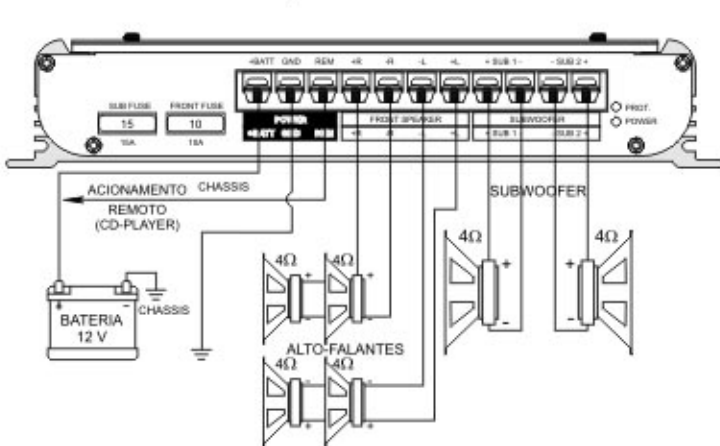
+BATT GND REM +R -R -L +L + SUB 1 - - SUB 2 +

SUB FUSE 15 15A
FRONT FUSE 10 10A

POWER +BATT GND REM
FRONT SPEAKER +R -R -L +L
SUBWOOFER SUB 1 SUB 2

PROT.
POWER

ACIONAMENTO CHASSIS
REMOTO
(CD-PLAYER)

SUBWOOFER

4Ω
4Ω
4Ω
4Ω

BATERIA
12 V

CHASSIS

ALTO-FALANTES

4Ω
4Ω